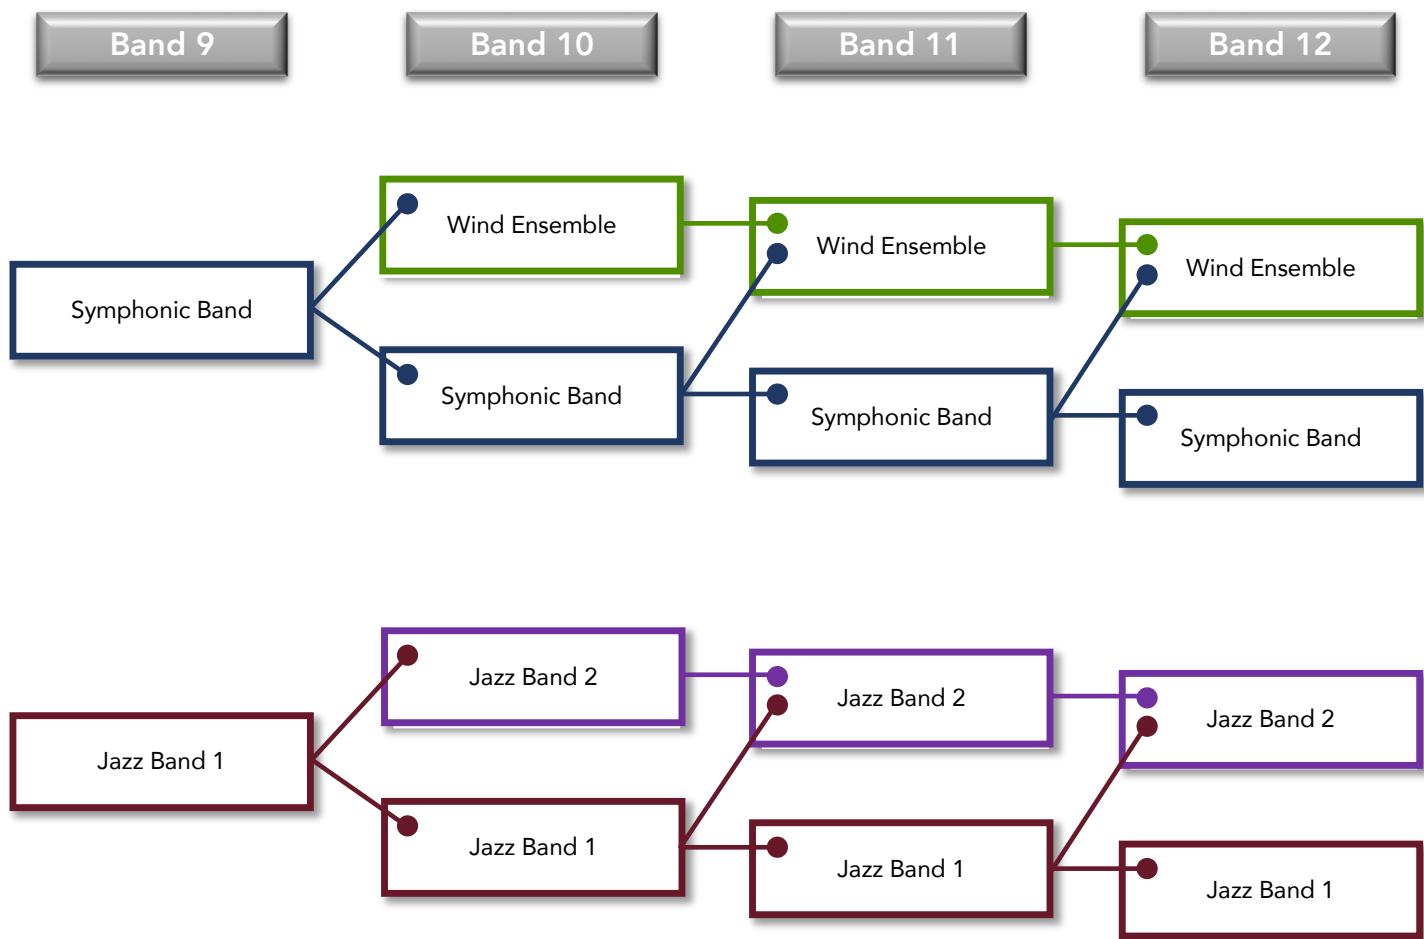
Band 9

Band 10

Band 11

Band 12

Wind Ensemble

Wind Ensemble

Wind Ensemble

Symphonic Band

Symphonic Band

Symphonic Band

Symphonic Band

Jazz Band 2

Jazz Band 2

Jazz Band 2

Jazz Band 1

Jazz Band 1

Jazz Band 1

Jazz Band 1